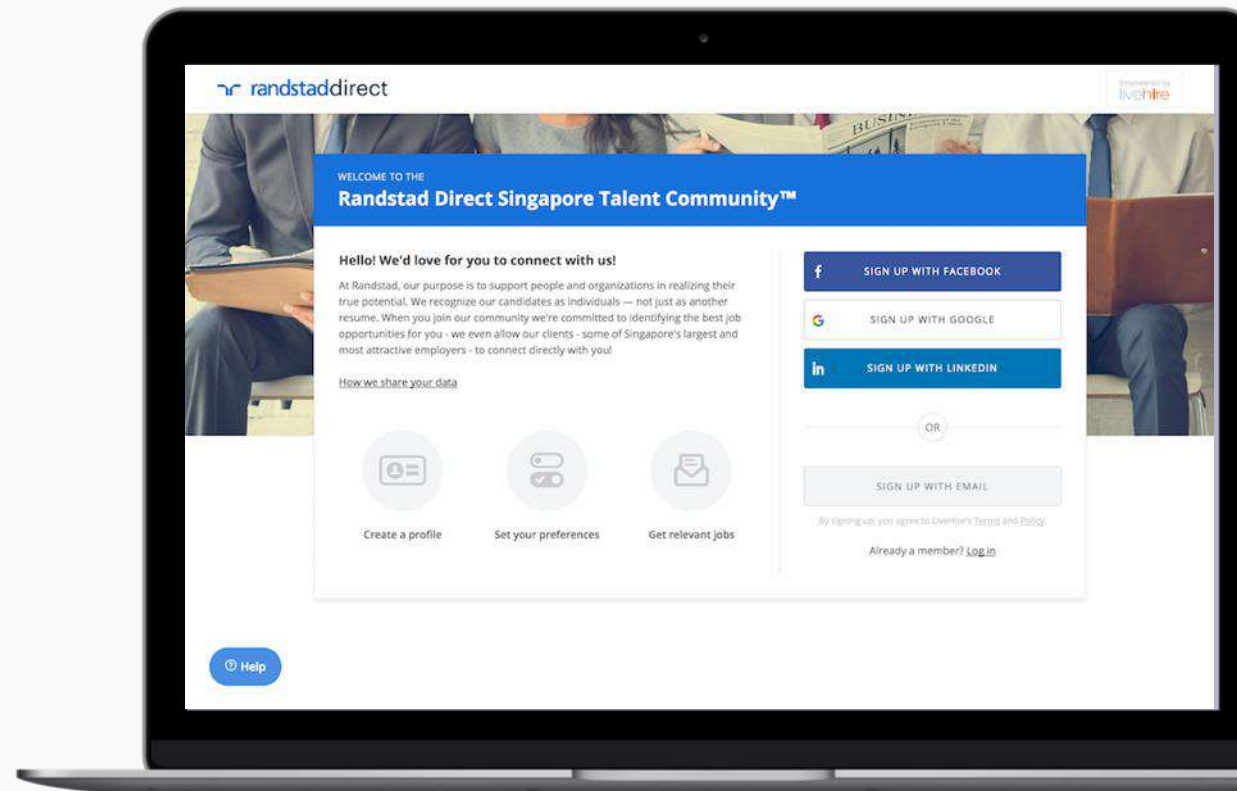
randstaddirect

Empowered by livehire

BUSINESS

WELCOME TO THE

Randstad Direct Singapore Talent Community™

Hello! We'd love for you to connect with us!

At Randstad, our purpose is to support people and organizations in realizing their true potential. We recognize our candidates as individuals — not just as another resume. When you join our community we're committed to identifying the best job opportunities for you - we even allow our clients - some of Singapore's largest and most attractive employers - to connect directly with you!

How we share your data

Create a profile

Set your preferences

Get relevant jobs

SIGN UP WITH FACEBOOK

SIGN UP WITH GOOGLE

SIGN UP WITH LINKEDIN

OR

SIGN UP WITH EMAIL

By signing up, you agree to LiveHire's Terms and Policy.

Already a member? Log in

Help